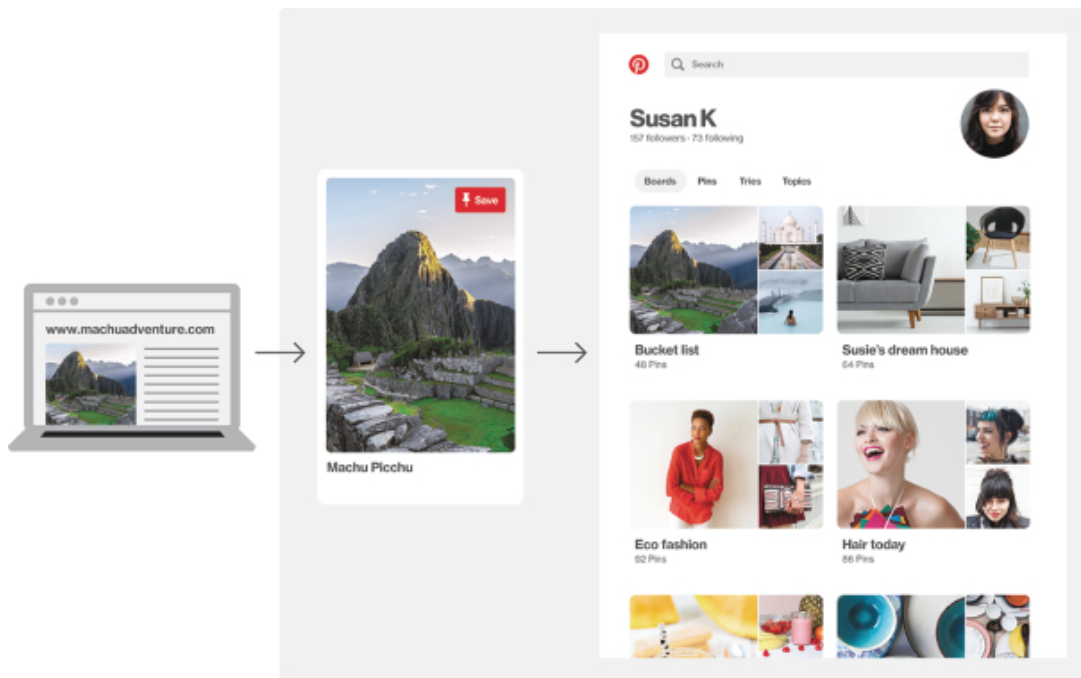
www.machuadventure.com

Save

Machu Picchu

Search

Susan K
157 followers · 73 following

Boards Pins Tries Topics

Bucket list
48 Pins

Susie's dream house
64 Pins

Eco fashion
92 Pins

Hair today
86 Pins